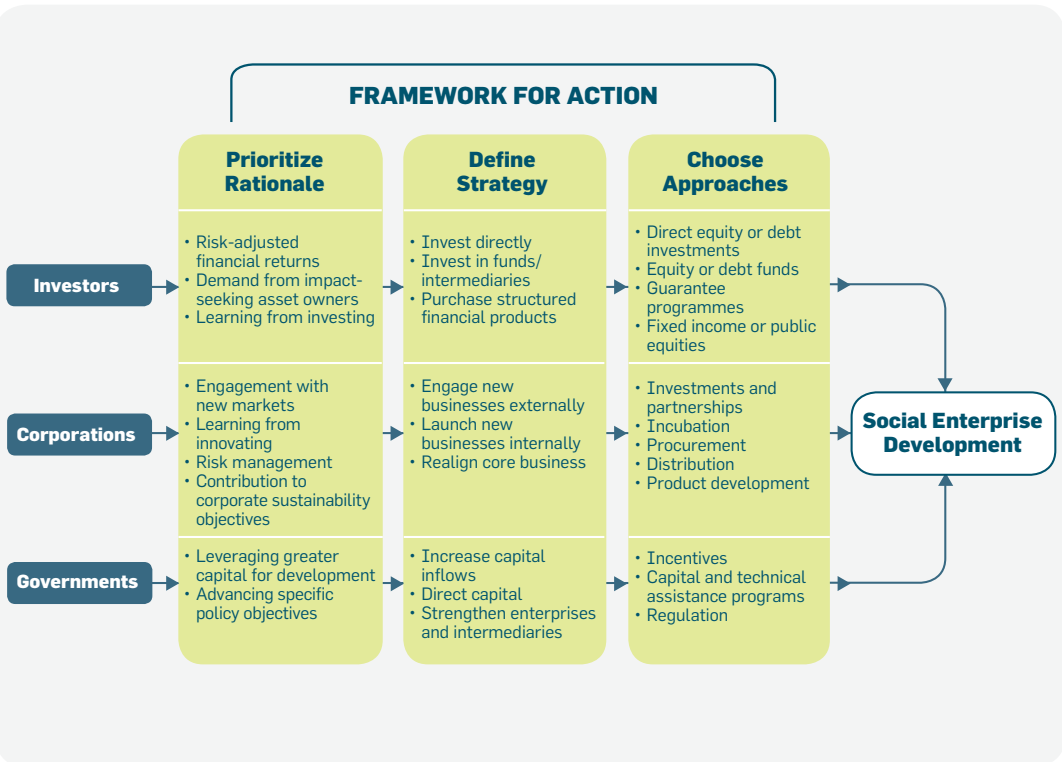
FRAMEWORK FOR ACTION

Prioritize Rationale

Define Strategy

Choose Approaches

Investors

• Risk-adjusted financial returns
• Demand from impact-seeking asset owners
• Learning from investing

• Invest directly
• Invest in funds/ intermediaries
• Purchase structured financial products

• Direct equity or debt investments
• Equity or debt funds
• Guarantee programmes
• Fixed income or public equities

Corporations

• Engagement with new markets
• Learning from innovating
• Risk management
• Contribution to corporate sustainability objectives

• Engage new businesses externally
• Launch new businesses internally
• Realign core business

• Investments and partnerships
• Incubation
• Procurement
• Distribution
• Product development

Governments

• Leveraging greater capital for development
• Advancing specific policy objectives

• Increase capital inflows
• Direct capital
• Strengthen enterprises and intermediaries

• Incentives
• Capital and technical assistance programs
• Regulation

Social Enterprise Development